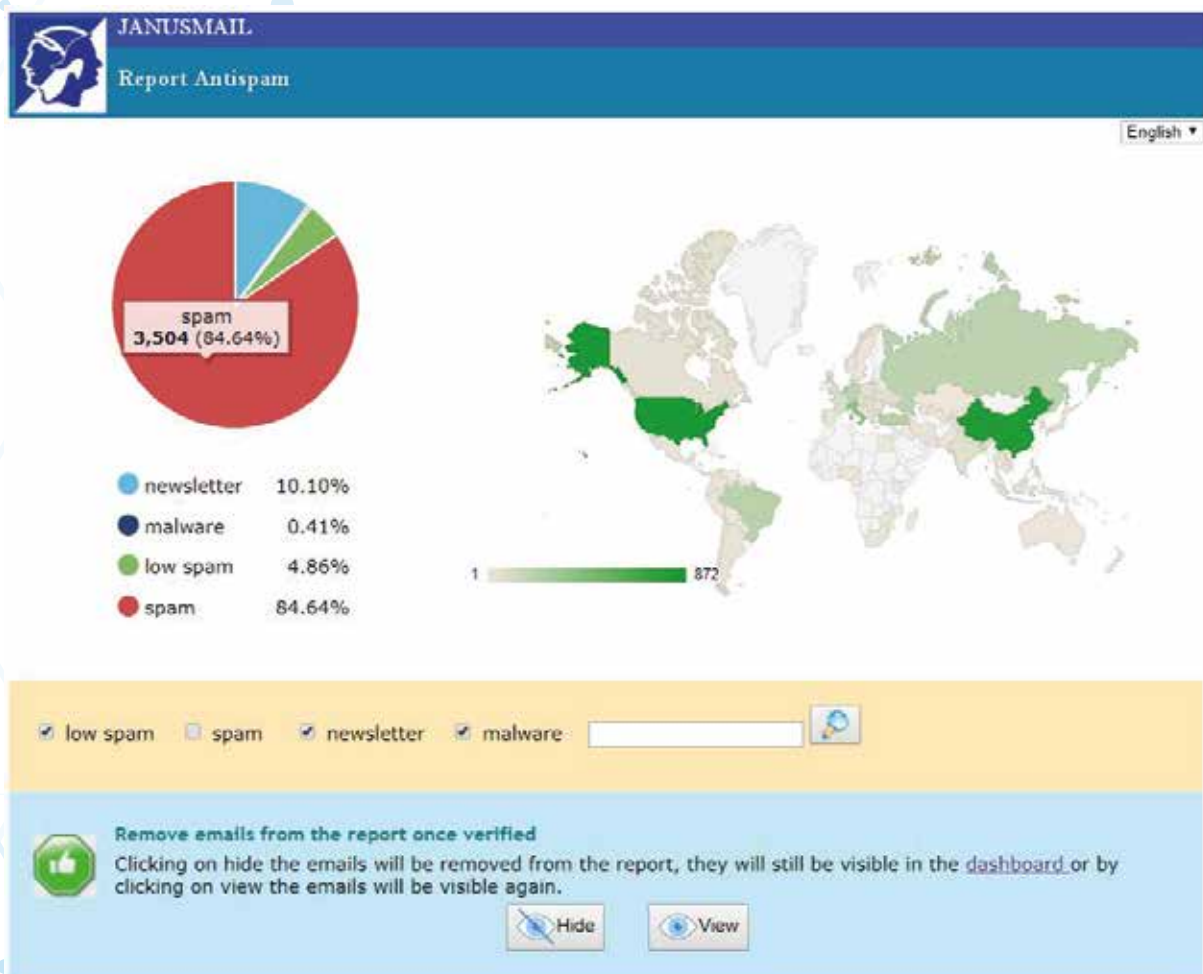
JANUSMAIL
Report Antispam

English ▾

spam
**3,504** (84.64%)

newsletter 10.10%
malware 0.41%
low spam 4.86%
spam 84.64%

1 872

low spam spam newsletter malware

Remove emails from the report once verified
Clicking on hide the emails will be removed from the report, they will still be visible in the dashboard or by clicking on view the emails will be visible again.

Hide View